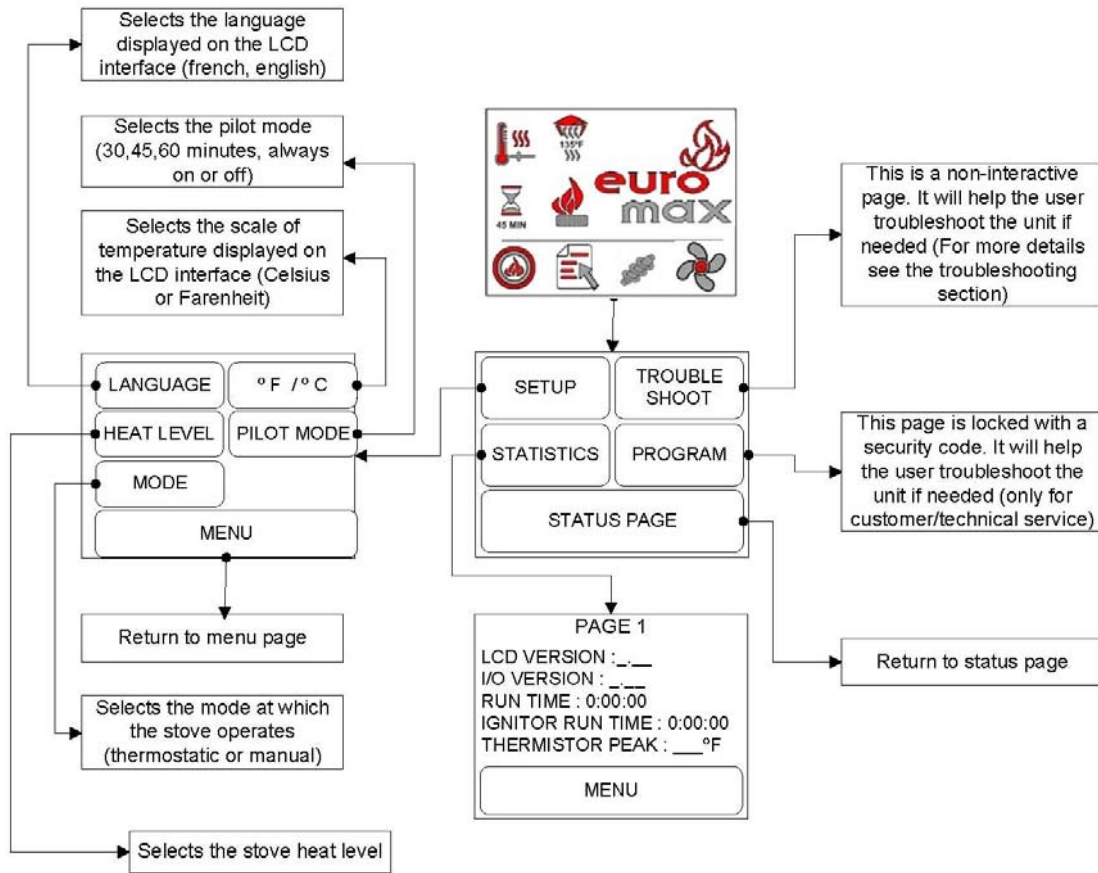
Selects the language displayed on the LCD interface (french, english)

Selects the pilot mode (30,45,60 minutes, always on or off)

Selects the scale of temperature displayed on the LCD interface (Celsius or Farenheit)

135°F

45 MIN

euro max

This is a non-interactive page. It will help the user troubleshoot the unit if needed (For more details see the troubleshooting section)

LANGUAGE
º F / º C
HEAT LEVEL
PILOT MODE
MODE
MENU

SETUP
TROUBLE SHOOT
STATISTICS
PROGRAM
STATUS PAGE

This page is locked with a security code. It will help the user troubleshoot the unit if needed (only for customer/technical service)

Return to menu page

PAGE 1
LCD VERSION :\_.\_\_
I/O VERSION : \_.\_\_
RUN TIME : 0:00:00
IGNITOR RUN TIME : 0:00:00
THERMISTOR PEAK : \_\_\_ºF
MENU

Return to status page

Selects the mode at which the stove operates (thermostatic or manual)

Selects the stove heat level